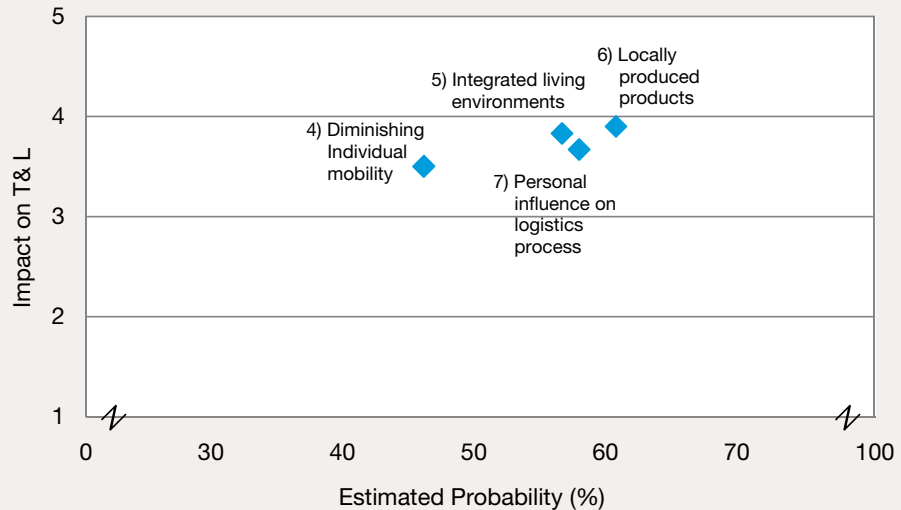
5
4
3
2
1
Impact on T& L

6) Locally produced products

5) Integrated living environments

4) Diminishing Individual mobility

7) Personal influence on logistics process

0
30
40
50
60
70
100

Estimated Probability (%)